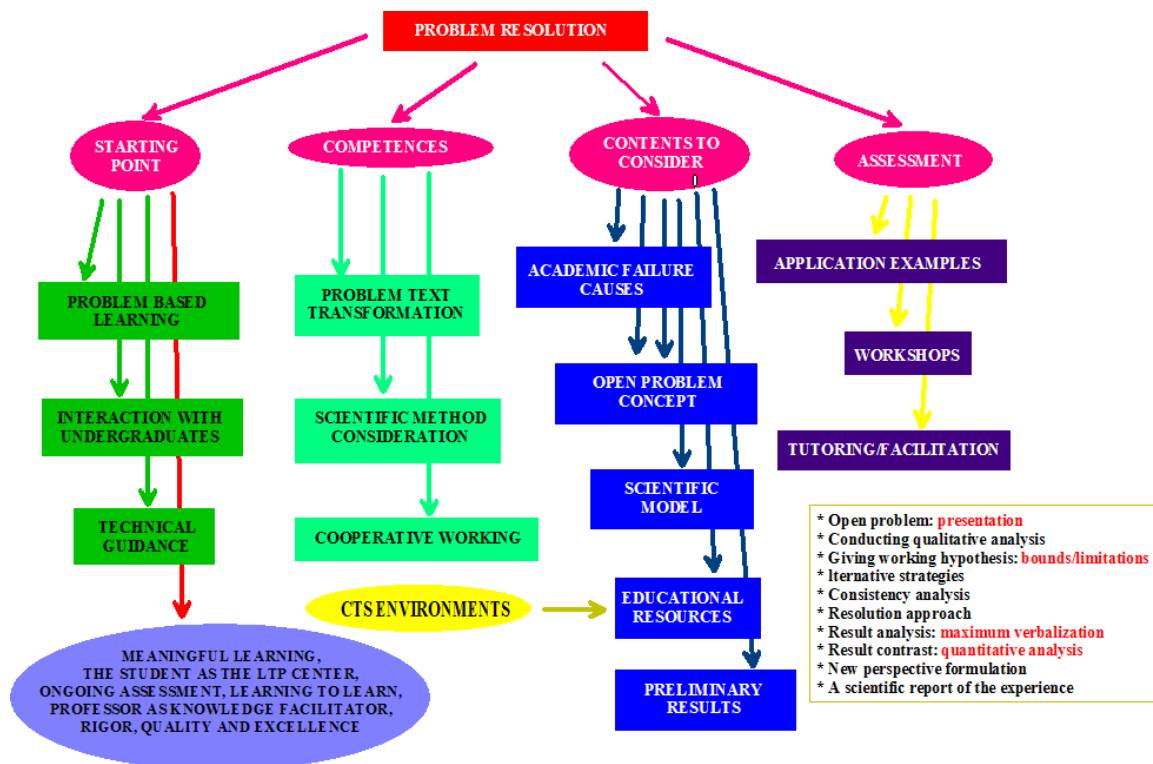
PROBLEM RESOLUTION

STARTING POINT

COMPETENCES

CONTENTS TO CONSIDER

ASSESSMENT

PROBLEM BASED LEARNING

INTERACTION WITH UNDERGRADUATES

TECHNICAL GUIDANCE

MEANINGFUL LEARNING, THE STUDENT AS THE LTP CENTER, ONGOING ASSESSMENT, LEARNING TO LEARN, PROFESSOR AS KNOWLEDGE FACILITATOR, RIGOR, QUALITY AND EXCELLENCE

PROBLEM TEXT TRANSFORMATION

SCIENTIFIC METHOD CONSIDERATION

COOPERATIVE WORKING

CTS ENVIRONMENTS

ACADEMIC FAILURE CAUSES

OPEN PROBLEM CONCEPT

SCIENTIFIC MODEL

EDUCATIONAL RESOURCES

PRELIMINARY RESULTS

APPLICATION EXAMPLES

WORKSHOPS

TUTORING/FACILITATION

* Open problem: presentation
* Conducting qualitative analysis
* Giving working hypothesis: bounds/limitations
* Iternative strategies
* Consistency analysis
* Resolution approach
* Result analysis: maximum verbalization
* Result contrast: quantitative analysis
* New perspective formulation
* A scientific report of the experience